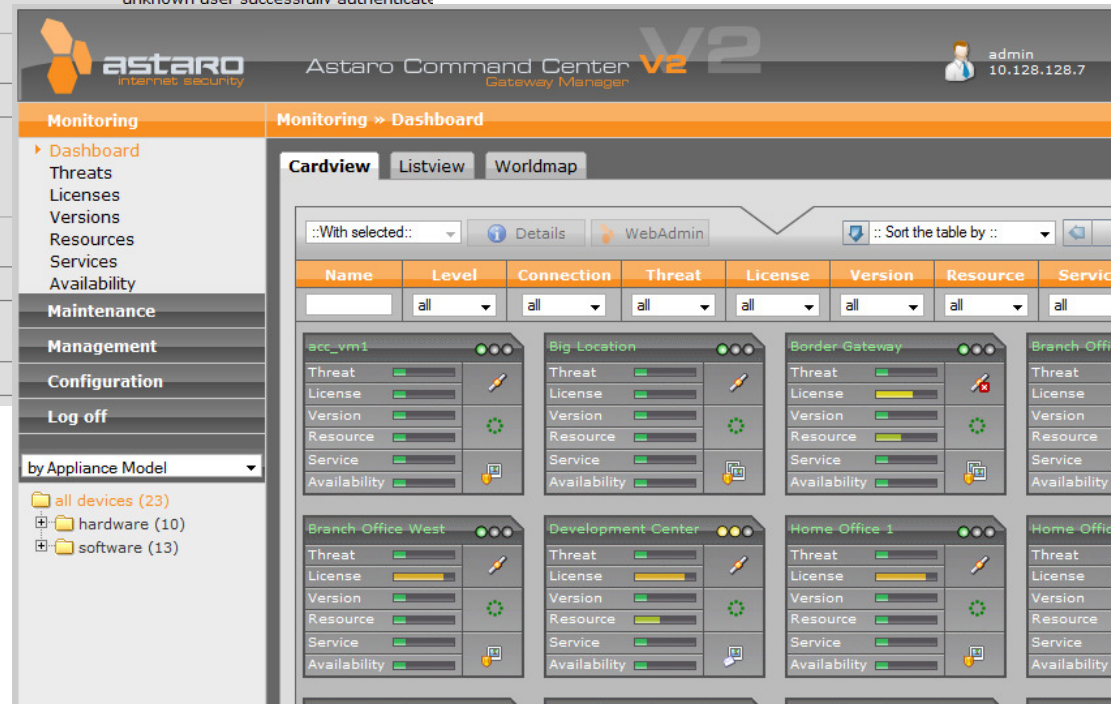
astaro internet security

Astaro Command Center V2
Gateway Manager

admin
10.128.128.7

Monitoring
Dashboard
Threats
Licenses
Versions
Resources
Services
Availability
Maintenance
Management
Configuration
Log off

by Appliance Model

all devices (23)
hardware (10)
software (13)

Monitoring » Dashboard

Cardview Listview Worldmap

::With selected:: Details WebAdmin :: Sort the table by ::

| Name | Level | Connection | Threat | License | Version | Resource | Servic |
|---|---|---|---|---|---|---|---|
| | all | all | all | all | all | all | all |

acc_vm1
Threat
License
Version
Resource
Service
Availability

Big Location
Threat
License
Version
Resource
Service
Availability

Border Gateway
Threat
License
Version
Resource
Service
Availability

Branch Offi
Threat
License
Version
Resource
Service
Availability

Branch Office West
Threat
License
Version
Resource
Service
Availability

Development Center
Threat
License
Version
Resource
Service
Availability

Home Office 1
Threat
License
Version
Resource
Service
Availability

Home Offic
Threat
License
Version
Resource
Service
Availability